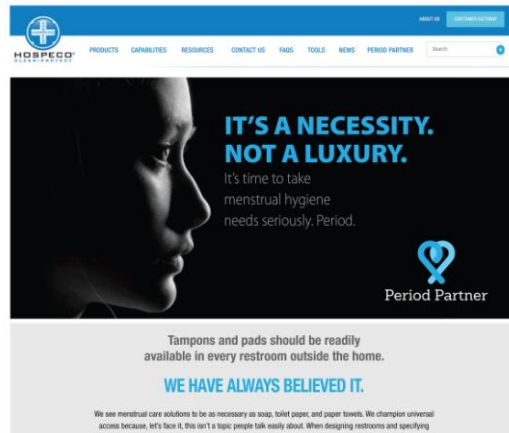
ABOUT US CUSTOMER PARTNER

HOSPECO® CLEAN•PARTNER

PRODUCTS CAPABILITIES RESOURCES CONTACT US FAQS TOOLS NEWS PERIOD PARTNER Search

IT'S A NECESSITY. NOT A LUXURY.

It's time to take menstrual hygiene needs seriously. Period.

Period Partner

Tampons and pads should be readily available in every restroom outside the home.

WE HAVE ALWAYS BELIEVED IT.

We see menstrual care solutions to be as necessary as soap, toilet paper, and paper towels. We champion universal access because, let's face it, this isn't a topic people talk easily about. When designing restrooms and specifying